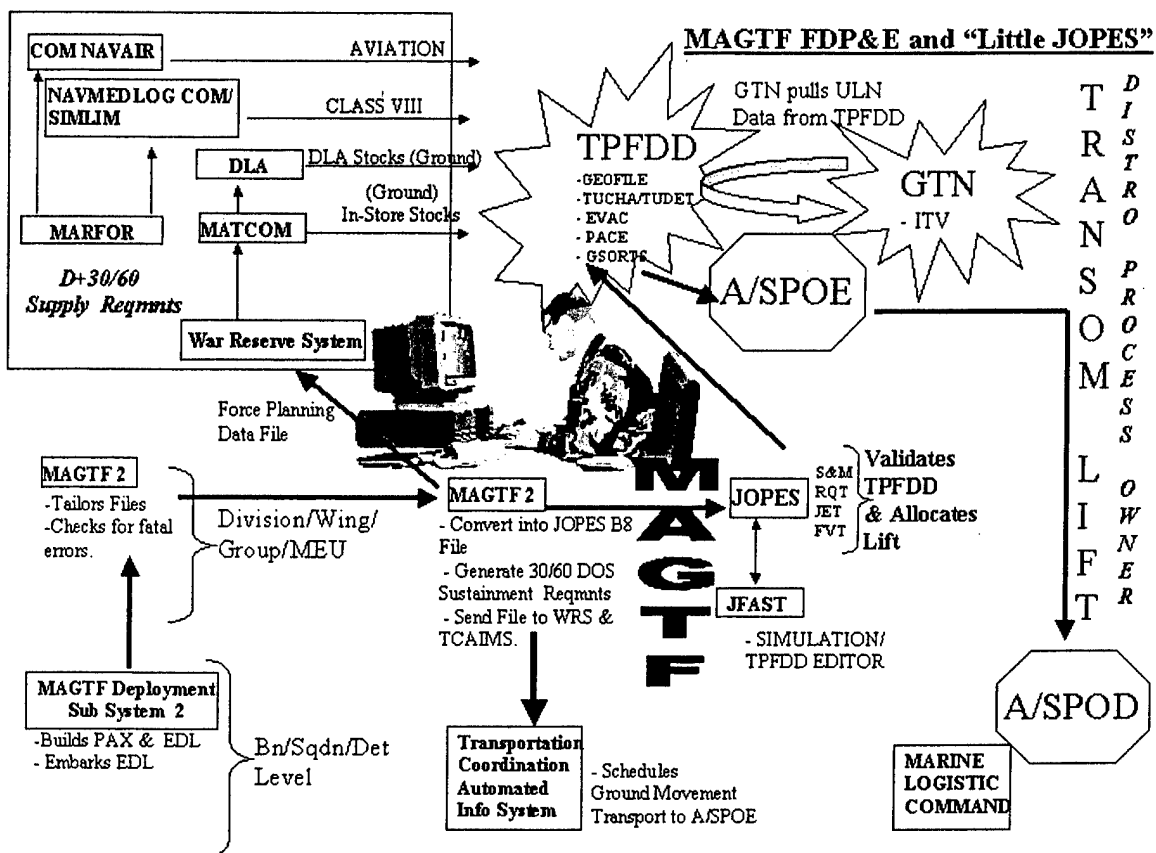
MAGTF FDP&E and "Little JOPES"

COM NAVAIR

AVIATION

NAVMEDLOG COM/ SIMLIM

CLASS VIII

DLA

DLA Stocks (Ground)

(Ground) In-Store Stocks

MATCOM

MARFOR

D+30/60 Supply Reqmnts

War Reserve System

TPFDD
-GEOFILE
-TUCHA/TUDET
-EVAC
-PACE
-GSORTS

GTN pulls ULN Data from TPFDD

GTN
- ITV

A/SPOE

TRANSOM LIFT

DISTRO PROCESS OWNER

Force Planning Data File

MAGTF 2
-Tailors Files
-Checks for fatal errors.

Division/Wing/ Group/MEU

MAGTF 2
- Convert into JOPES B8 File
- Generate 30/60 DOS Sustainment Reqmnts
- Send File to WRS & TCAIMS.

MAGTF

JOPES

S&M
RQT
JET
FVT

Validates TPFDD & Allocates Lift

JFAST

- SIMULATION/ TPFDD EDITOR

MAGTF Deployment Sub System 2
-Builds PAX & EDL
- Embarks EDL

Bn/Sqdn/Det Level

Transportation Coordination Automated Info System

- Schedules Ground Movement Transport to A/SPOE

A/SPOD

MARINE LOGISTIC COMMAND